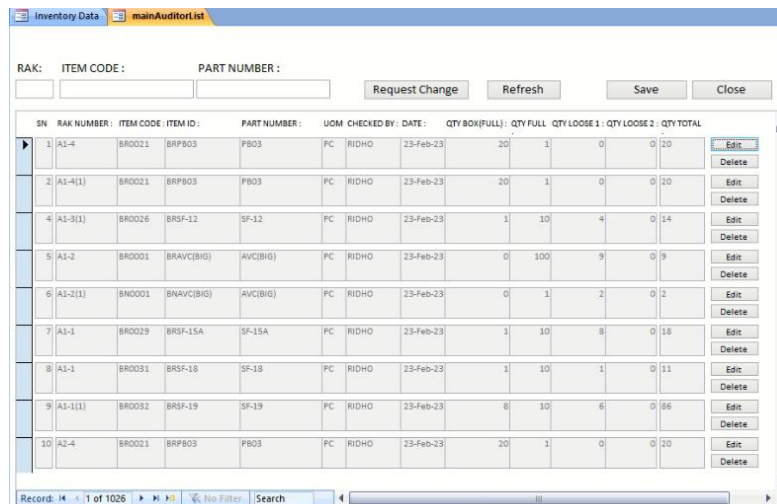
Inventory Data | mainAuditorList

RAK: ITEM CODE: PART NUMBER:

Request Change | Refresh | Save | Close

| SN | RAK NUMBER : | ITEM CODE : | ITEM ID : | PART NUMBER : | UOM | CHECKED BY : | DATE : | QTY BOX(FULL) : | QTY FULL | QTY LOOSE 1 : | QTY LOOSE 2 : | QTY TOTAL | |
|---|---|---|---|---|---|---|---|---|---|---|---|---|---|
| 1 | A1-4 | BR0021 | BRPB03 | PB03 | PC | RIDHO | 23-Feb-23 | 20 | 1 | 0 | 0 | 20 | Edit Delete |
| 2 | A1-4(1) | BR0021 | BRPB03 | PB03 | PC | RIDHO | 23-Feb-23 | 20 | 1 | 0 | 0 | 20 | Edit Delete |
| 4 | A1-3(1) | BR0026 | BRSF-12 | SF-12 | PC | RIDHO | 23-Feb-23 | 1 | 10 | 4 | 0 | 14 | Edit Delete |
| 5 | A1-2 | BR0001 | BRAVC(BIG) | AVC(BIG) | PC | RIDHO | 23-Feb-23 | 0 | 100 | 9 | 0 | 9 | Edit Delete |
| 6 | A1-2(1) | BN0001 | BNAVC(BIG) | AVC(BIG) | PC | RIDHO | 23-Feb-23 | 0 | 1 | 2 | 0 | 2 | Edit Delete |
| 7 | A1-1 | BR0029 | BRSF-15A | SF-15A | PC | RIDHO | 23-Feb-23 | 1 | 10 | 8 | 0 | 18 | Edit Delete |
| 8 | A1-1 | BR0031 | BRSF-18 | SF-18 | PC | RIDHO | 23-Feb-23 | 1 | 10 | 1 | 0 | 11 | Edit Delete |
| 9 | A1-1(1) | BR0032 | BRSF-19 | SF-19 | PC | RIDHO | 23-Feb-23 | 8 | 10 | 6 | 0 | 86 | Edit Delete |
| 10 | A2-4 | BR0021 | BRPB03 | PB03 | PC | RIDHO | 23-Feb-23 | 20 | 1 | 0 | 0 | 20 | Edit Delete |

Record: 1 of 1026 | No Filter | Search